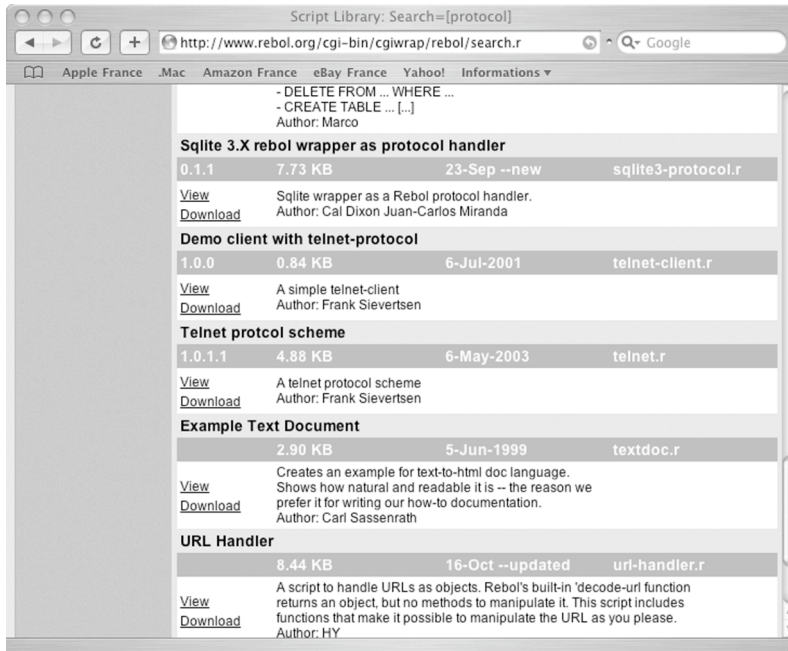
Script Library: Search=[protocol]

http://www.rebol.org/cgi-bin/cgiwrap/rebol/search.r

Q- Google

Apple France .Mac Amazon France eBay France Yahoo! Informations ▾

- DELETE FROM ... WHERE ...
- CREATE TABLE ... [...]
Author: Marco

Sqlite 3.X rebol wrapper as protocol handler

| 0.1.1 | 7.73 KB | 23-Sep --new | sqlite3-protocol.r |
|---|---|---|---|
| View Download | Sqlite wrapper as a Rebol protocol handler. Author: Cal Dixon Juan-Carlos Miranda | | |

Demo client with telnet-protocol

| 1.0.0 | 0.84 KB | 6-Jul-2001 | telnet-client.r |
|---|---|---|---|
| View Download | A simple telnet-client Author: Frank Sievertsen | | |

Telnet protcol scheme

| 1.0.1.1 | 4.88 KB | 6-May-2003 | telnet.r |
|---|---|---|---|
| View Download | A telnet protocol scheme Author: Frank Sievertsen | | |

Example Text Document

| | 2.90 KB | 5-Jun-1999 | textdoc.r |
|---|---|---|---|
| View Download | Creates an example for text-to-html doc language. Shows how natural and readable it is -- the reason we prefer it for writing our how-to documentation. Author: Carl Sassenrath | | |

URL Handler

| | 8.44 KB | 16-Oct --updated | url-handler.r |
|---|---|---|---|
| View Download | A script to handle URLs as objects. Rebol's built-in 'decode-url function returns an object, but no methods to manipulate it. This script includes functions that make it possible to manipulate the URL as you please. Author: HY | | |